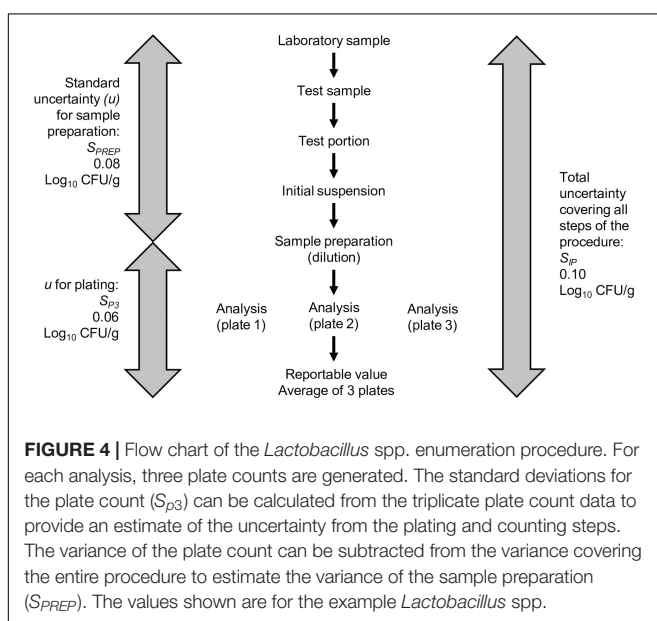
Standard uncertainty (u) for sample preparation:
$S_{PREP}$
0.08
$Log_{10}$ CFU/g

u for plating:
$S_{P3}$
0.06
$Log_{10}$ CFU/g

Laboratory sample

Test sample

Test portion

Initial suspension

Sample preparation (dilution)

Analysis (plate 1)

Analysis (plate 2)

Analysis (plate 3)

Reportable value
Average of 3 plates

Total uncertainty covering all steps of the procedure:
$S_{IP}$
0.10
$Log_{10}$ CFU/g

**FIGURE 4 |** Flow chart of the *Lactobacillus* spp. enumeration procedure. For each analysis, three plate counts are generated. The standard deviations for the plate count ($S_{p3}$) can be calculated from the triplicate plate count data to provide an estimate of the uncertainty from the plating and counting steps. The variance of the plate count can be subtracted from the variance covering the entire procedure to estimate the variance of the sample preparation ($S_{PREP}$). The values shown are for the example *Lactobacillus* spp.